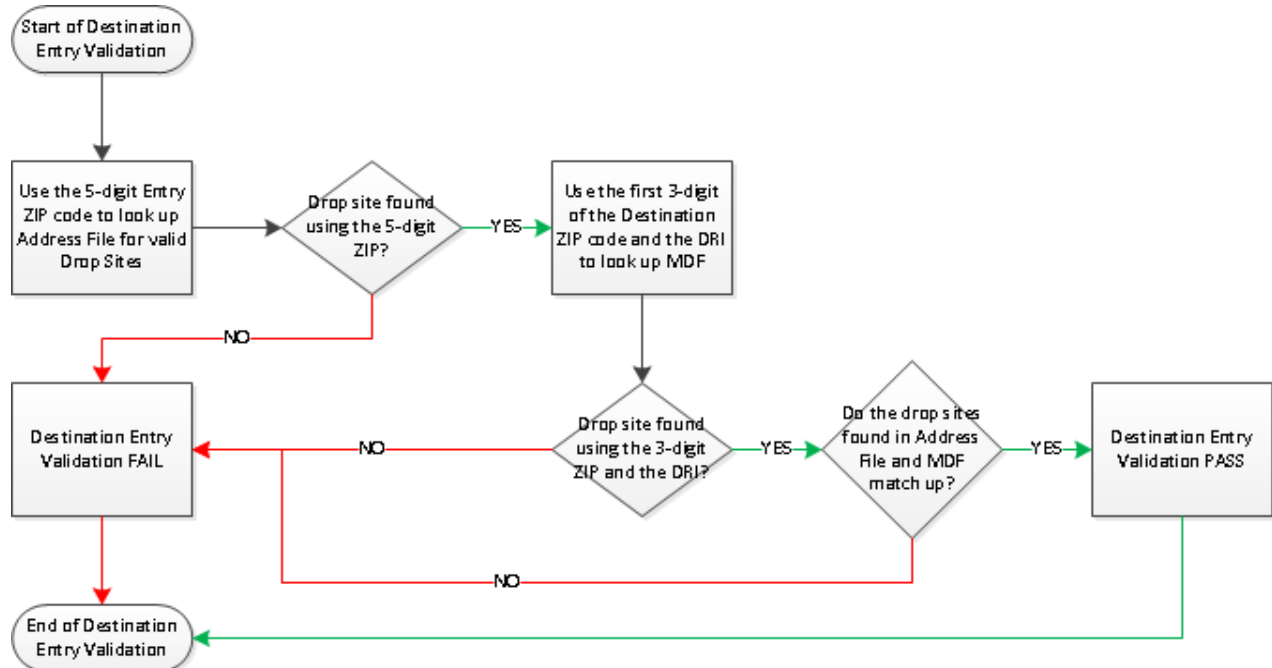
Start of Destination Entry Validation

Use the 5-digit Entry ZIP code to look up Address File for valid Drop Sites

Drop site found using the 5-digit ZIP?

YES

Use the first 3-digit of the Destination ZIP code and the DRI to look up MDF

NO

Destination Entry Validation FAIL

NO

Drop site found using the 3-digit ZIP and the DRI?

YES

Do the drop sites found in Address File and MDF match up?

YES

Destination Entry Validation PASS

NO

End of Destination Entry Validation